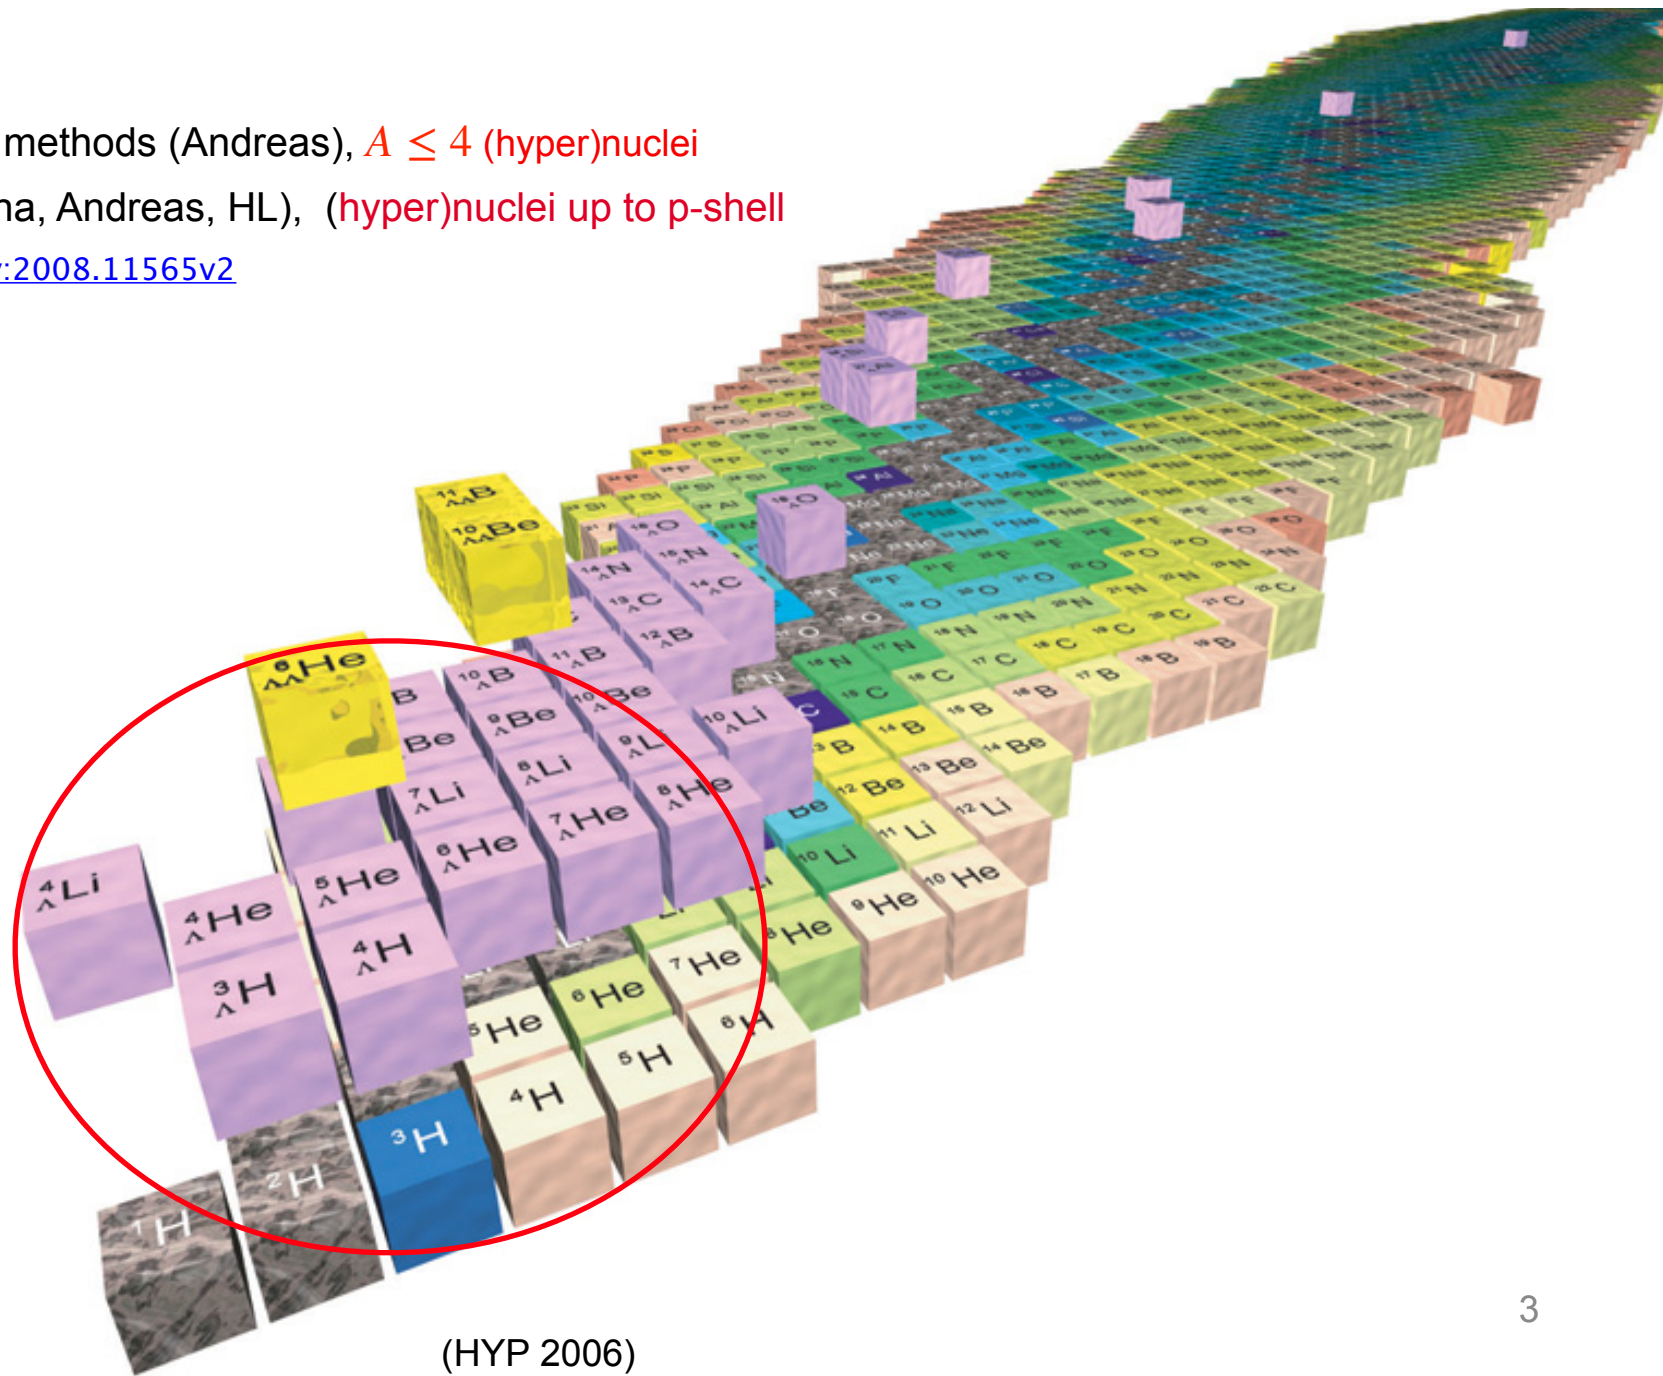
methods (Andreas), $A \leq 4$ (hyper)nuclei

na, Andreas, HL), (hyper)nuclei up to p-shell

:2008.11565v2

${}^{11}_{\Lambda\Lambda}B$ ${}^{10}_{\Lambda\Lambda}Be$ ${}^{6}_{\Lambda\Lambda}He$

${}^{16}_{\Lambda}O$ ${}^{15}_{\Lambda}N$ ${}^{14}_{\Lambda}N$ ${}^{14}_{\Lambda}C$ ${}^{13}_{\Lambda}C$ ${}^{12}_{\Lambda}B$ ${}^{11}_{\Lambda}B$ ${}^{10}_{\Lambda}B$ ${}^{10}_{\Lambda}Be$ ${}^{9}_{\Lambda}Be$ ${}^{10}_{\Lambda}Li$ ${}^{9}_{\Lambda}Li$ ${}^{8}_{\Lambda}Li$ ${}^{7}_{\Lambda}Li$ ${}^{8}_{\Lambda}He$ ${}^{7}_{\Lambda}He$ ${}^{6}_{\Lambda}He$ ${}^{5}_{\Lambda}He$ ${}^{4}_{\Lambda}Li$ ${}^{4}_{\Lambda}He$ ${}^{4}_{\Lambda}H$ ${}^{3}_{\Lambda}H$

${}^{18}N$ ${}^{17}N$ ${}^{16}C$ ${}^{17}C$ ${}^{15}C$ ${}^{15}B$ ${}^{14}B$ ${}^{17}B$ ${}^{18}B$ ${}^{13}B$ ${}^{13}Be$ ${}^{14}Be$ ${}^{12}Be$ ${}^{12}Li$ ${}^{11}Li$ ${}^{10}Li$ ${}^{10}He$ ${}^{9}He$ ${}^{8}He$ ${}^{7}He$ ${}^{6}He$ ${}^{5}He$ ${}^{6}H$ ${}^{5}H$ ${}^{4}H$ ${}^{3}H$ ${}^{2}H$ ${}^{1}H$

(HYP 2006)

3